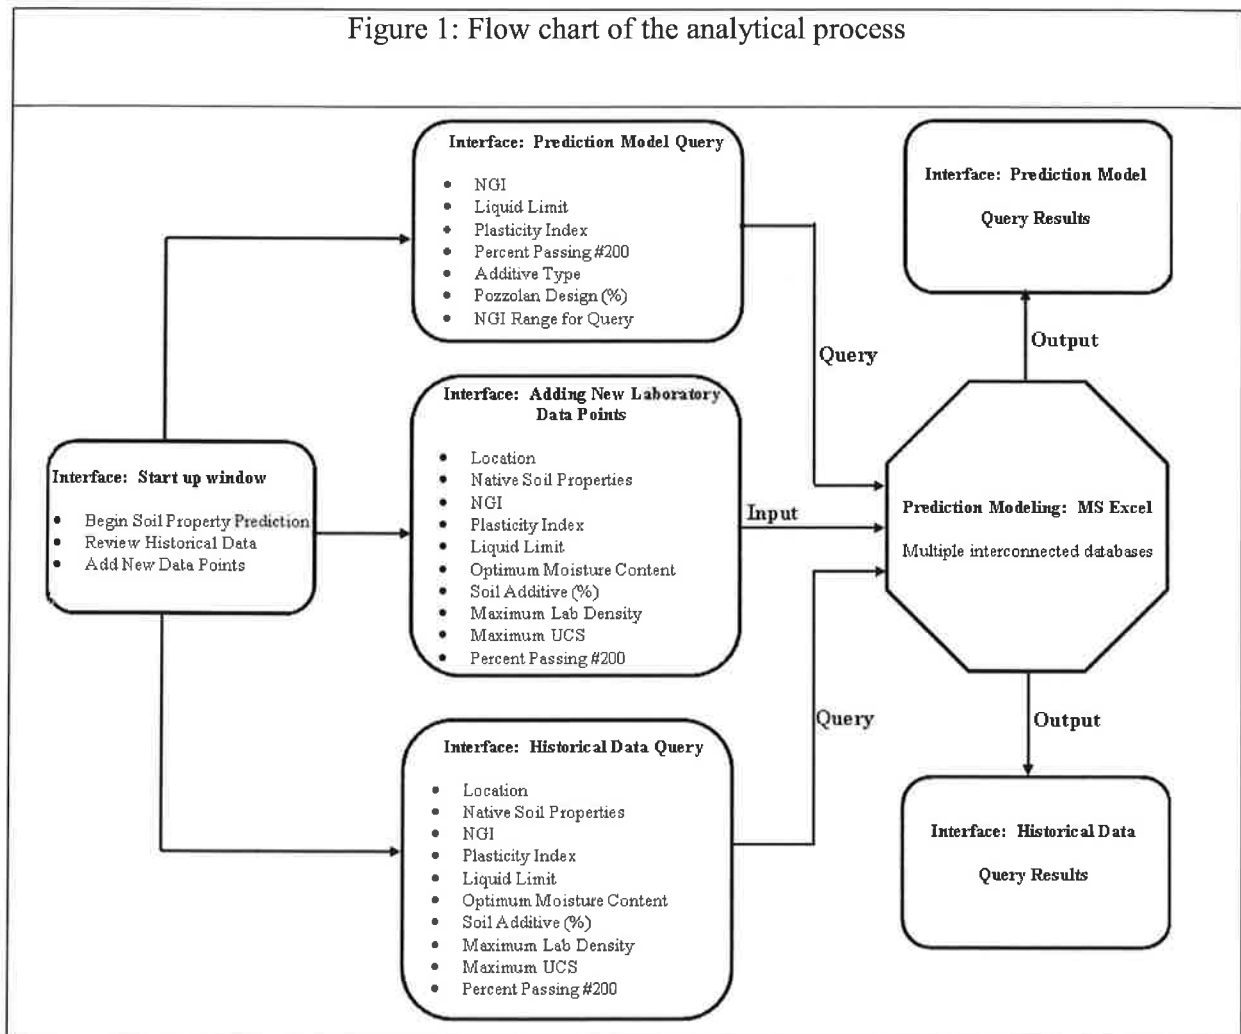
Figure 1: Flow chart of the analytical process

Interface: Start up window

- Begin Soil Property Prediction
- Review Historical Data
- Add New Data Points

Interface: Prediction Model Query

- NGI
- Liquid Limit
- Plasticity Index
- Percent Passing #200
- Additive Type
- Pozzolan Design (%)
- NGI Range for Query

Interface: Adding New Laboratory Data Points

- Location
- Native Soil Properties
- NGI
- Plasticity Index
- Liquid Limit
- Optimum Moisture Content
- Soil Additive (%)
- Maximum Lab Density
- Maximum UCS
- Percent Passing #200

Interface: Historical Data Query

- Location
- Native Soil Properties
- NGI
- Plasticity Index
- Liquid Limit
- Optimum Moisture Content
- Soil Additive (%)
- Maximum Lab Density
- Maximum UCS
- Percent Passing #200

Query

Input

Query

Prediction Modeling: MS Excel

Multiple interconnected databases

Output

Interface: Prediction Model

Query Results

Output

Interface: Historical Data

Query Results